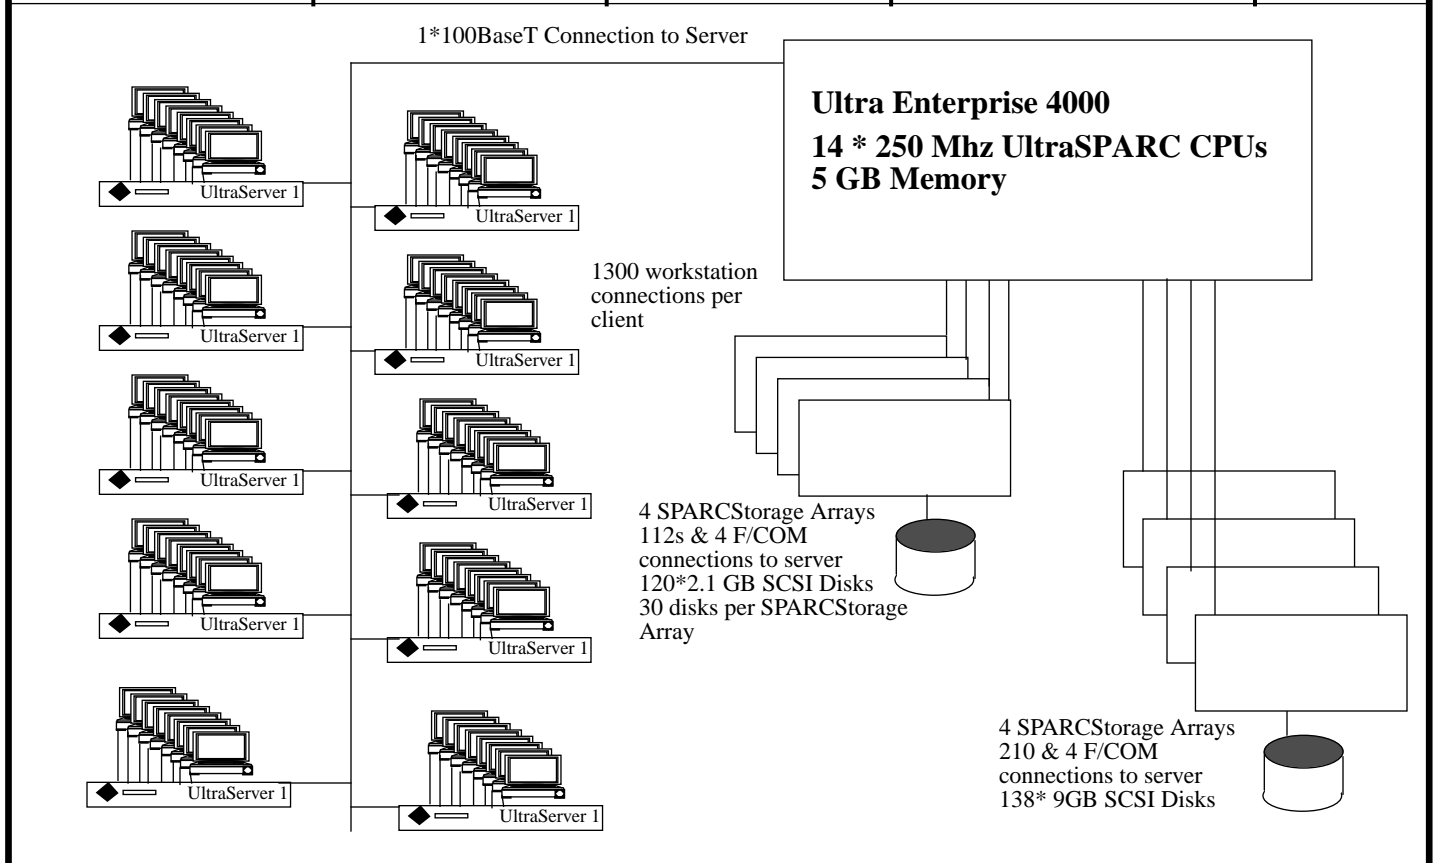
1*100BaseT Connection to Server

Ultra Enterprise 4000
14 * 250 Mhz UltraSPARC CPUs
5 GB Memory

UltraServer 1

UltraServer 1

UltraServer 1

UltraServer 1

UltraServer 1

UltraServer 1

UltraServer 1

UltraServer 1

UltraServer 1

UltraServer 1

1300 workstation connections per client

4 SPARCStorage Arrays
112s & 4 F/COM connections to server
120*2.1 GB SCSI Disks
30 disks per SPARCStorage Array

4 SPARCStorage Arrays
210 & 4 F/COM connections to server
138* 9GB SCSI Disks